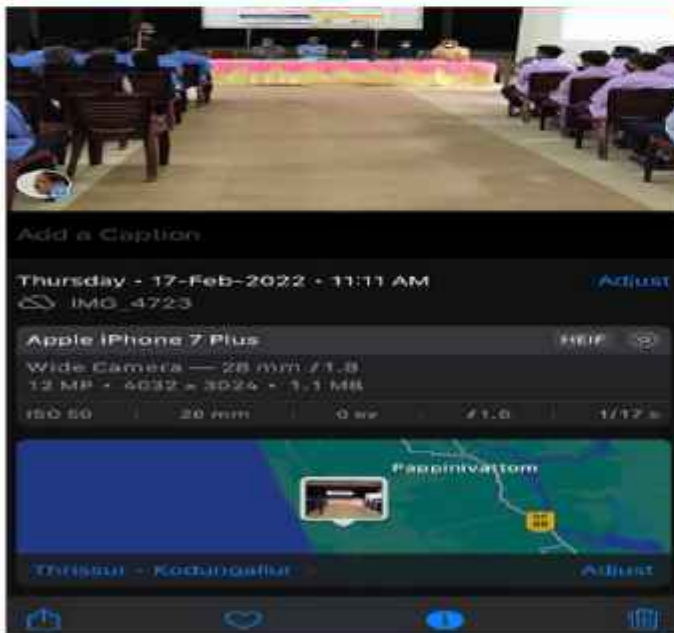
Add a Caption

Thursday • 17-Feb-2022 • 11:11 AM

Adjust

IMG_4723

Apple iPhone 7 Plus

HEIF

Wide Camera — 28 mm ƒ1.8

12 MP • 4032 × 3024 • 1.1 MB

| ISO 50 | 28 mm | 0 ev | ƒ1.8 | 1/17 s |
|---|---|---|---|---|

Pappinivattom

Thrissur - Kodungallur

Adjust

1